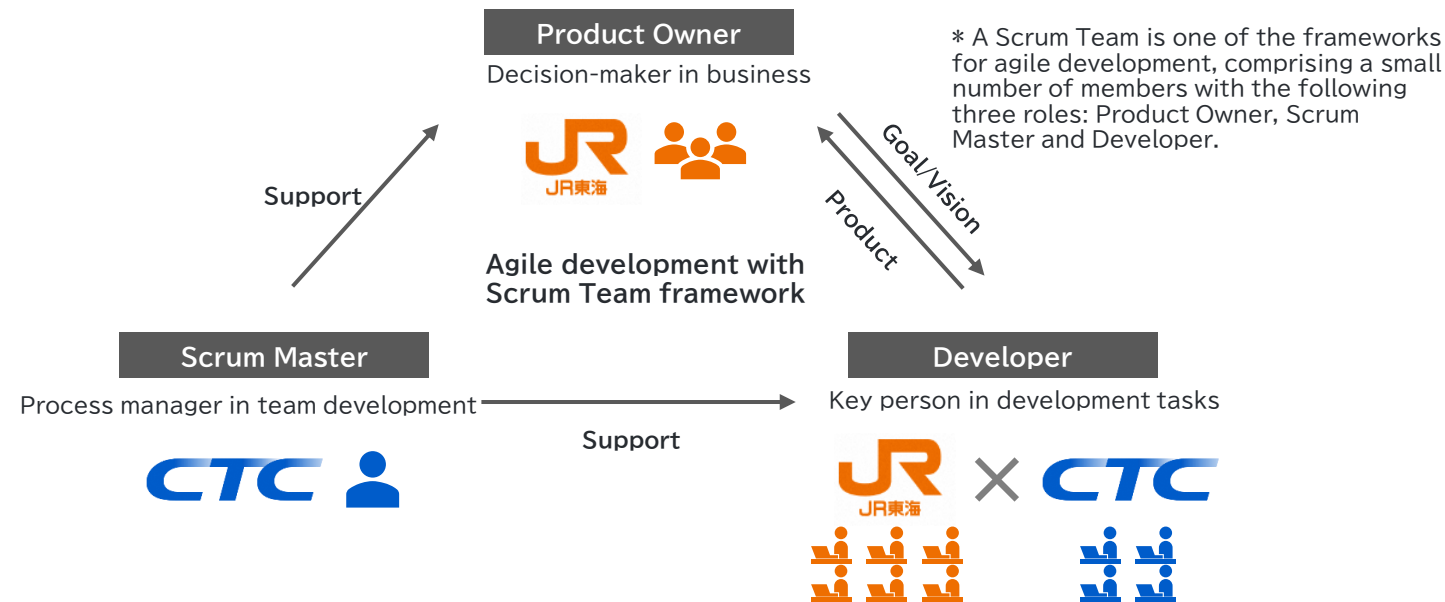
Product Owner
Decision-maker in business

JR JR東海

＊A Scrum Team is one of the frameworks for agile development, comprising a small number of members with the following three roles: Product Owner, Scrum Master and Developer.

Support

Goal/Vision

Product

Agile development with Scrum Team framework

Scrum Master
Process manager in team development

CTC

Support

Developer
Key person in development tasks

JR JR東海 × CTC